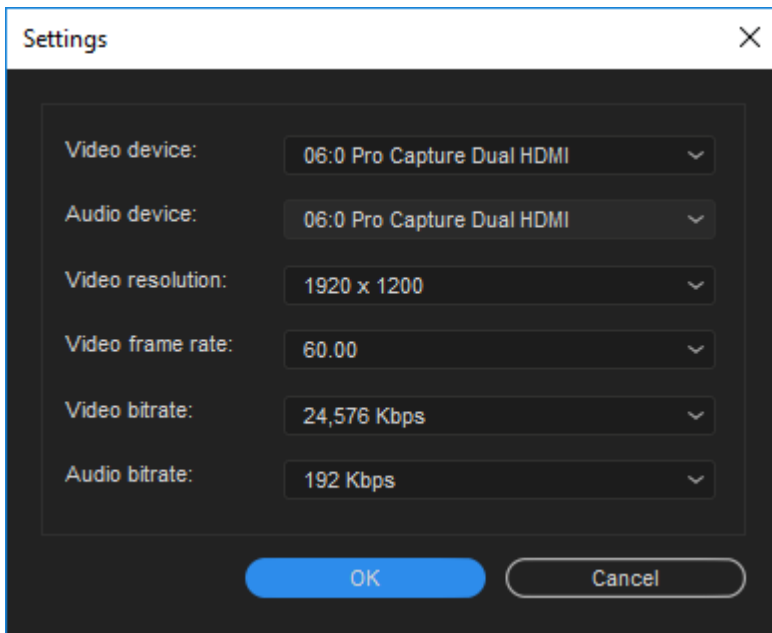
Settings

Video device: 06:0 Pro Capture Dual HDMI

Audio device: 06:0 Pro Capture Dual HDMI

Video resolution: 1920 x 1200

Video frame rate: 60.00

Video bitrate: 24,576 Kbps

Audio bitrate: 192 Kbps

OK

Cancel